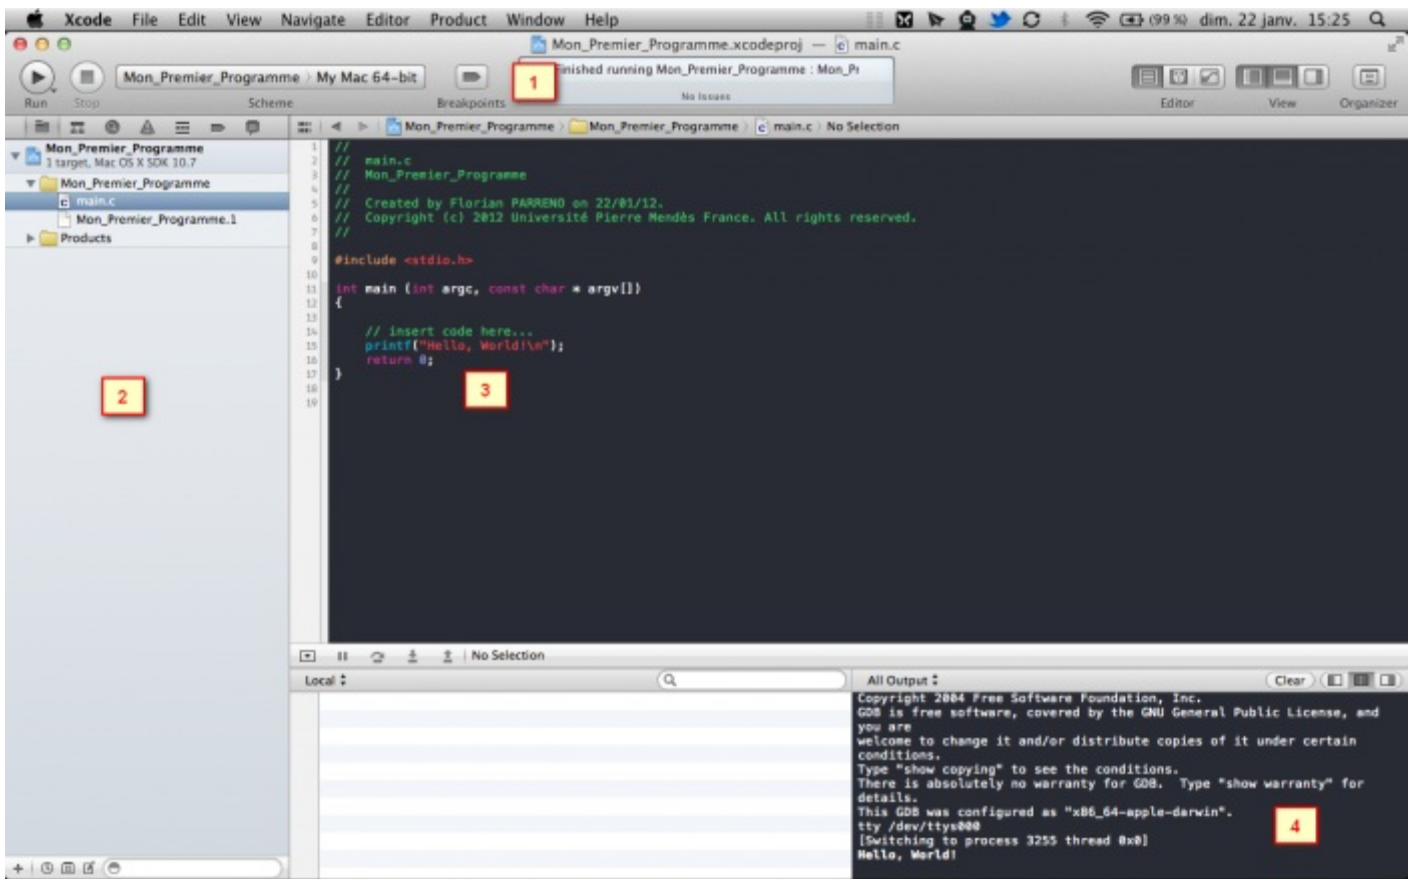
Xcode File Edit View Navigate Editor Product Window Help

(99 %) dim. 22 janv. 15:25

Mon_Premier_Programme.xcodeproj — main.c

Run Stop

Mon_Premier_Programme > My Mac 64-bit

Scheme

Breakpoints

1

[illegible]inished running Mon_Premier_Programme : Mon_Pr

No Issues

Editor View Organizer

Mon_Premier_Programme > Mon_Premier_Programme > main.c > No Selection

Mon_Premier_Programme
1 target, Mac OS X SDK 10.7
Mon_Premier_Programme
main.c
Mon_Premier_Programme.1
Products

2

```
1 //
2 //  main.c
3 //  Mon_Premier_Programme
4 //
5 //  Created by Florian PARRENO on 22/01/12.
6 //  Copyright (c) 2012 Université Pierre Mendès France. All rights reserved.
7 //
8
9 #include <stdio.h>
10
11 int main (int argc, const char * argv[])
12 {
13
14     // insert code here...
15     printf("Hello, World!\n");
16     return 0;
17 }
18
19
```

3

No Selection

Local

All Output

Clear

Copyright 2004 Free Software Foundation, Inc.
GDB is free software, covered by the GNU General Public License, and you are
welcome to change it and/or distribute copies of it under certain conditions.
Type "show copying" to see the conditions.
There is absolutely no warranty for GDB. Type "show warranty" for details.
This GDB was configured as "x86_64-apple-darwin".
tty /dev/ttys000
[Switching to process 3255 thread 0x0]
Hello, World!

4